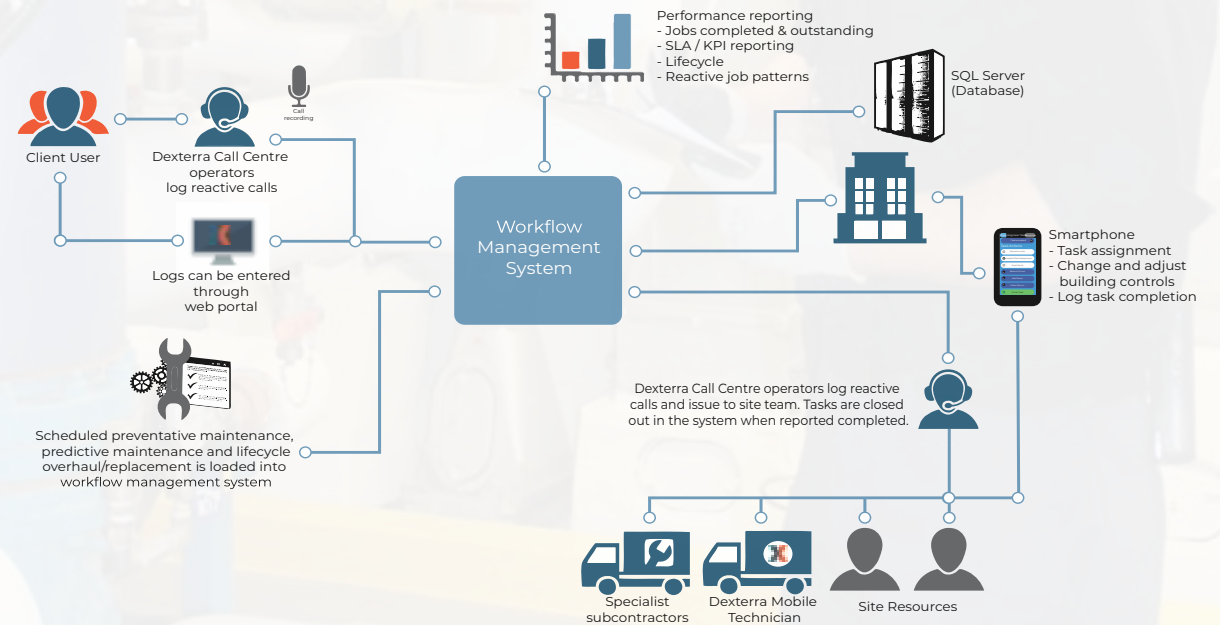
Performance reporting
- Jobs completed & outstanding
- SLA / KPI reporting
- Lifecycle
- Reactive job patterns

SQL Server
(Database)

Call recording

Client User

Dexterra Call Centre operators log reactive calls

Logs can be entered through web portal

Workflow Management System

Smartphone
- Task assignment
- Change and adjust building controls
- Log task completion

Dexterra Call Centre operators log reactive calls and issue to site team. Tasks are closed out in the system when reported completed.

Scheduled preventative maintenance, predictive maintenance and lifecycle overhaul/replacement is loaded into workflow management system

Specialist subcontractors

Dexterra Mobile Technician

Site Resources